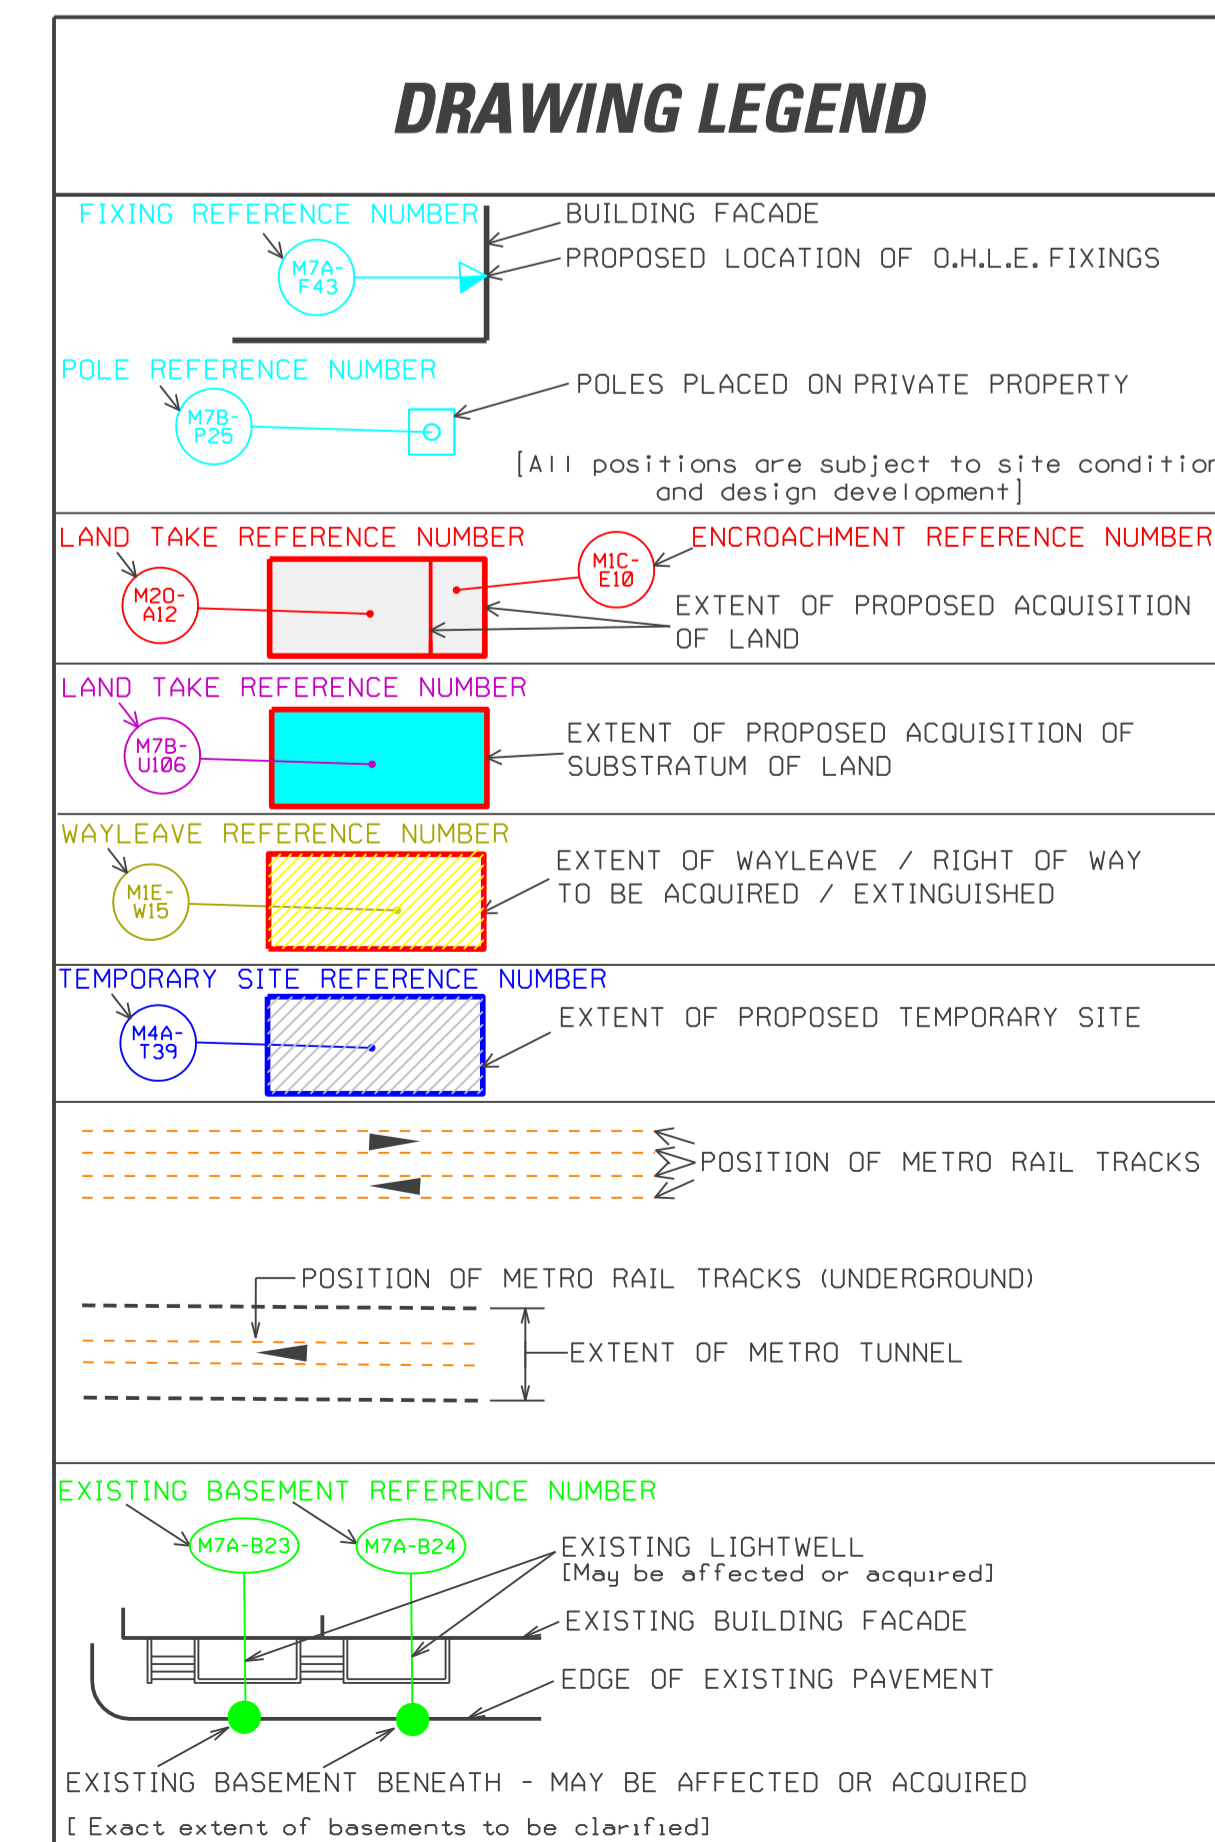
DRAWING LEGEND

FIXING REFERENCE NUMBER

M7A-F43

BUILDING FACADE

PROPOSED LOCATION OF O.H.L.E. FIXINGS

POLE REFERENCE NUMBER

M7B-P25

POLES PLACED ON PRIVATE PROPERTY

[All positions are subject to site condition and design development]

LAND TAKE REFERENCE NUMBER

M2O-A12

M1C-E10

ENCROACHMENT REFERENCE NUMBER

EXTENT OF PROPOSED ACQUISITION OF LAND

LAND TAKE REFERENCE NUMBER

M7B-U106

EXTENT OF PROPOSED ACQUISITION OF SUBSTRATUM OF LAND

WAYLEAVE REFERENCE NUMBER

M1E-W15

EXTENT OF WAYLEAVE / RIGHT OF WAY TO BE ACQUIRED / EXTINGUISHED

TEMPORARY SITE REFERENCE NUMBER

M4A-T39

EXTENT OF PROPOSED TEMPORARY SITE

POSITION OF METRO RAIL TRACKS

POSITION OF METRO RAIL TRACKS (UNDERGROUND)

EXTENT OF METRO TUNNEL

EXISTING BASEMENT REFERENCE NUMBER

M7A-B23

M7A-B24

EXISTING LIGHTWELL
[May be affected or acquired]

EXISTING BUILDING FACADE

EDGE OF EXISTING PAVEMENT

EXISTING BASEMENT BENEATH - MAY BE AFFECTED OR ACQUIRED

[ Exact extent of basements to be clarified]